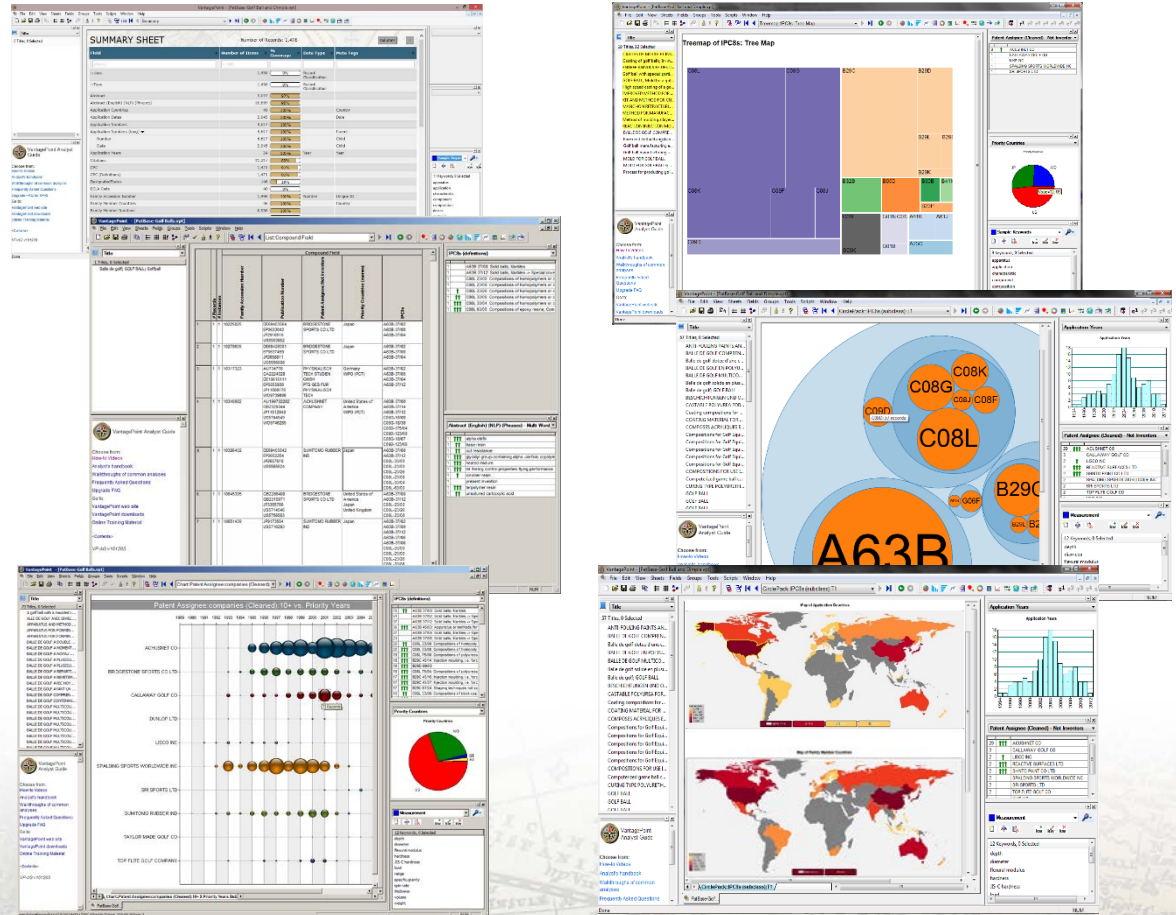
SUMMARY SHEET

Number of Records: 1,476

Field | Number of Items | % Coverage | Data Type | Meta Tags

VantagePoint Analyst Guide

Treemap of IPC8s: Tree Map

C08G
B29C
B29D
C08K
C08F
C08J
C08L
B32B
A63B

Priority Countries

Compound Field

Patent Assignee Number
Publication Number
Priority Countries (cleaned)
IPC8s

Abstract (English) (NLP) (Phrases)

VantagePoint Analyst Guide

Choose from:
How-to Videos
Analyst's handbook
Walkthroughs of common analyses
Frequently Asked Questions
Upgrade FAQ
Quick
VantagePoint web site
VantagePoint downloads
Online Training Material

C08K
C08G
C08F
C08J
C09D
C08L
B29C
G06F
A63B

Application Years

Patent Assignee (Cleaned) - Not Inventors

ACUSHNET CO
CALLAWAY GOLF CO
LUCO INC
REACTIVE SURFACES LTD
SHINTO PAINT CO LTD
SPALDING SPORTS WORLDWIDE INC
SRI SPORTS LTD
TOP FLITE GOLF CO

Measurement

Patent Assignees companies (Cleaned) 10+ vs. Priority Years

ACUSHNET CO
BRIDGESTONE SPORTS CO LTD
CALLAWAY GOLF CO
DUNLOP LTD
LISCO INC
SPALDING SPORTS WORLDWIDE INC
SRI SPORTS LTD
SUMITOMO RUBBER IND
TAYLOR MADE GOLF CO
TOP FLITE GOLF COMPANY

IPC8s (definitions)

Priority Countries

Measurement

Application Years

Patent Assignee (Cleaned) - Not Inventors

ACUSHNET CO
CALLAWAY GOLF CO
LISCO INC
REACTIVE SURFACES LTD
SHINTO PAINT CO LTD
SPALDING SPORTS WORLDWIDE INC
SRI SPORTS LTD
TOP FLITE GOLF CO

Measurement

Title

Done